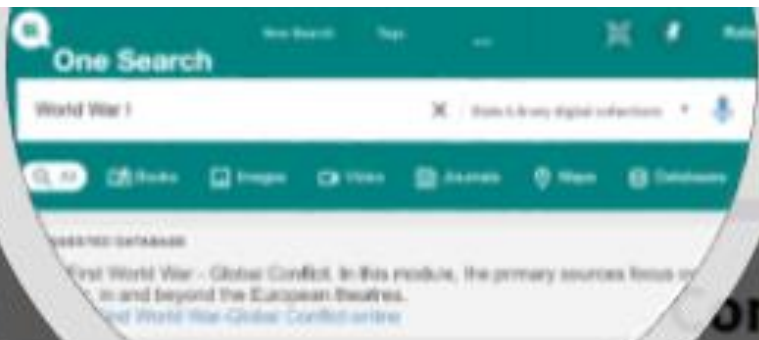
One Search

New Search

Tags

...

World War I

State Library digital collections

All

Books

Images

Video

Journals

Maps

Databases

SUGGESTED DATABASE

First World War - Global Conflict. In this module, the primary sources focus on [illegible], in and beyond the European theatres.

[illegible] First World War-Global Conflict online

or